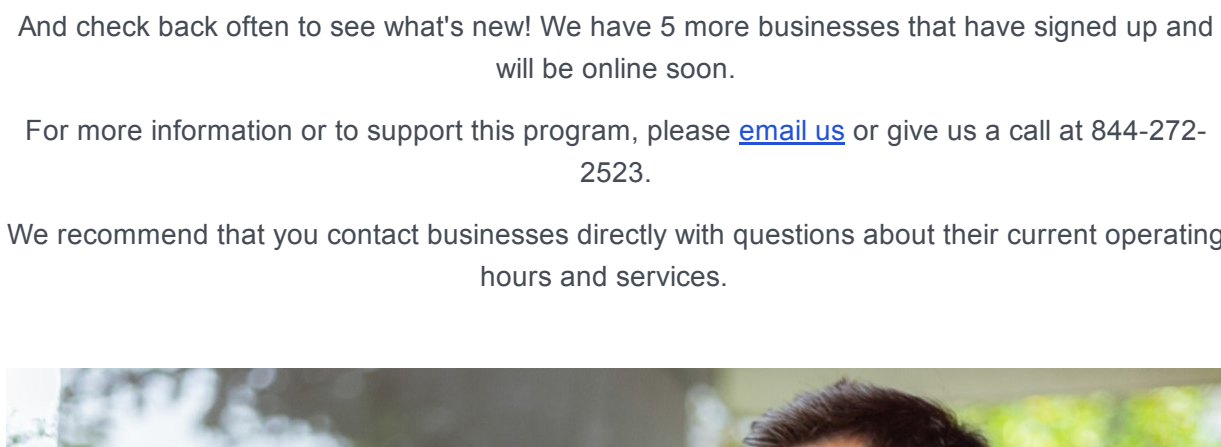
And check back often to see what's new! We have 5 more businesses that have signed up and will be online soon.

For more information or to support this program, please email us or give us a call at 844-272-2523.

We recommend that you contact businesses directly with questions about their current operating hours and services.